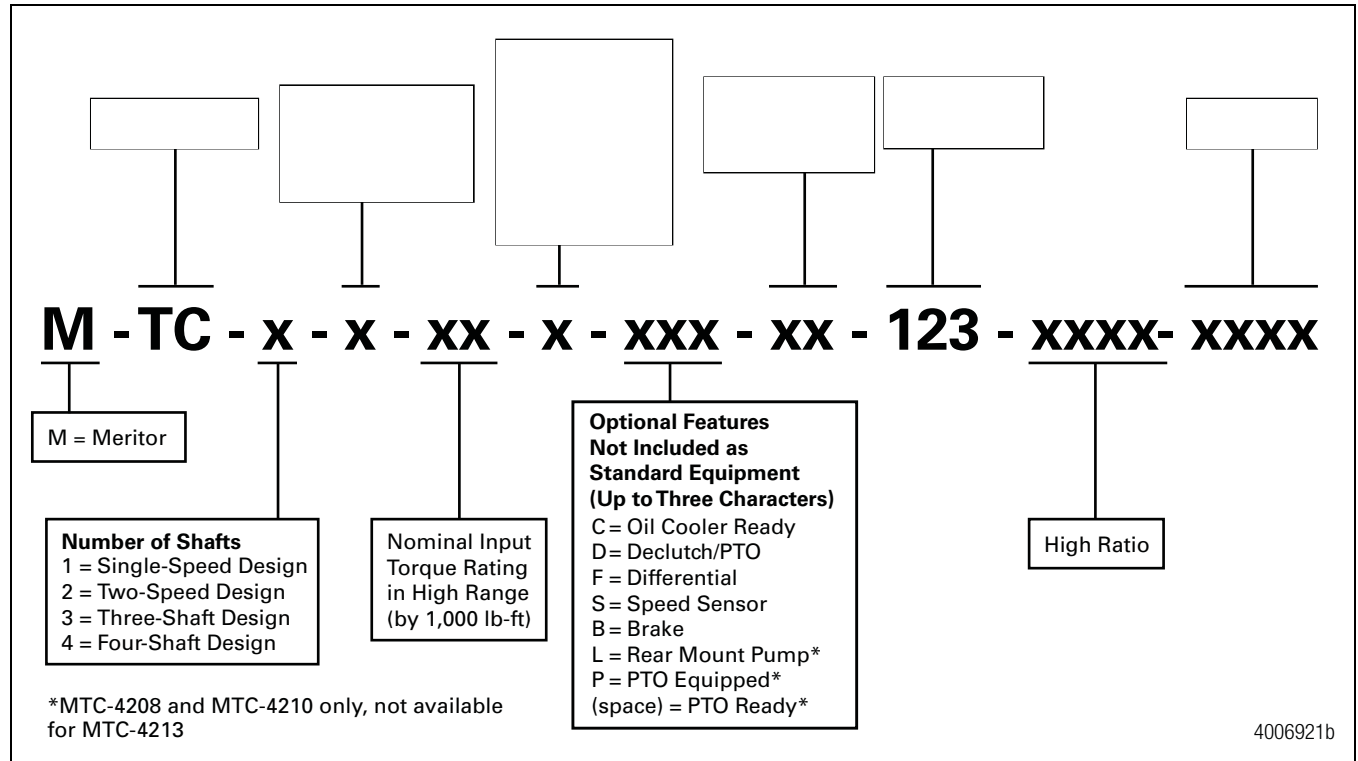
M - TC - x - x - xx - x - xxx - xx - 123 - xxxx- xxxx

M = Meritor

Number of Shafts
1 = Single-Speed Design
2 = Two-Speed Design
3 = Three-Shaft Design
4 = Four-Shaft Design

Nominal Input Torque Rating in High Range (by 1,000 lb-ft)

Optional Features Not Included as Standard Equipment (Up to Three Characters)
C = Oil Cooler Ready
D = Declutch/PTO
F = Differential
S = Speed Sensor
B = Brake
L = Rear Mount Pump*
P = PTO Equipped*
(space) = PTO Ready*

High Ratio

*MTC-4208 and MTC-4210 only, not available for MTC-4213

4006921b